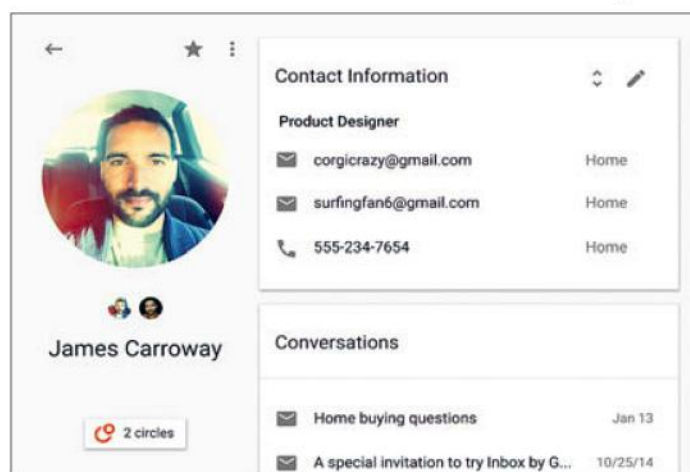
James Carroway

2 circles

Contact Information

Product Designer

corgicrazy@gmail.com Home

surfingfan6@gmail.com Home

555-234-7654 Home

Conversations

Home buying questions Jan 13

A special invitation to try Inbox by G... 10/25/14